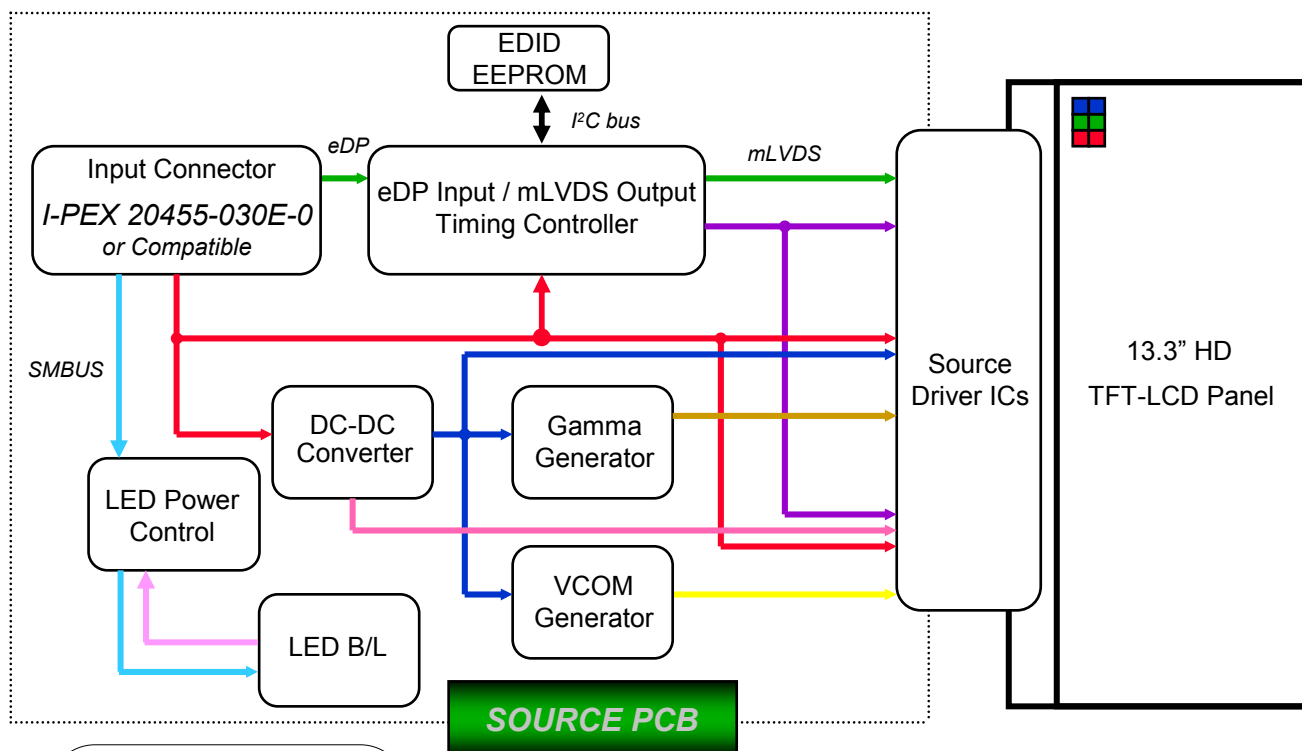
EDID
EEPROM

$I^2C$ bus

eDP

mLVDS

Input Connector
I-PEX 20455-030E-0
or Compatible

eDP Input / mLVDS Output
Timing Controller

SMBUS

Source
Driver ICs

13.3” HD
TFT-LCD Panel

DC-DC
Converter

Gamma
Generator

LED Power
Control

VCOM
Generator

LED B/L

SOURCE PCB